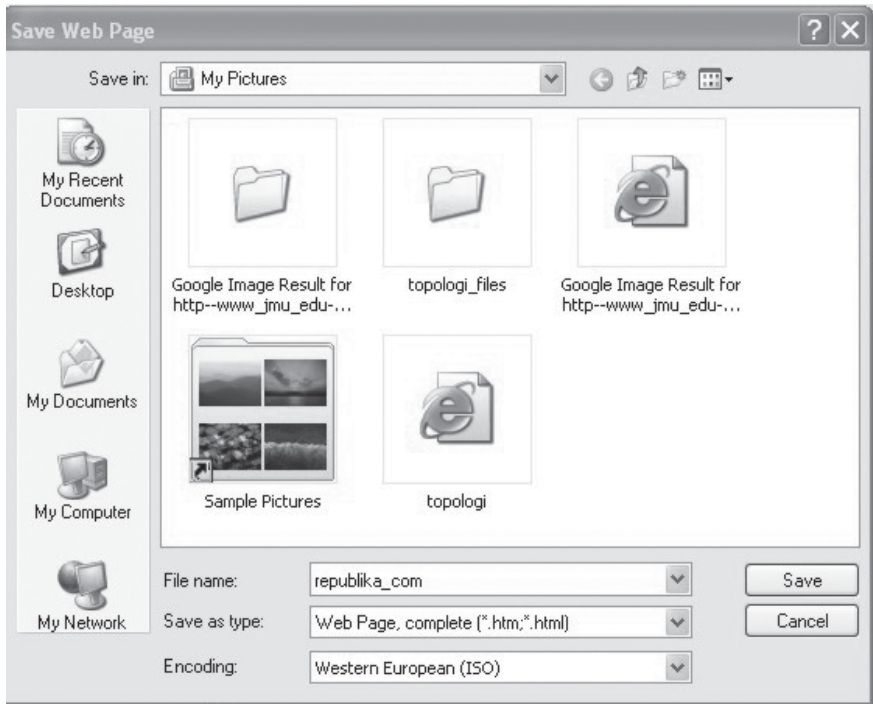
Save Web Page

Save in: My Pictures

My Recent Documents

Desktop

My Documents

My Computer

My Network

Google Image Result for http--www_jmu_edu-...

topologi_files

Google Image Result for http--www_jmu_edu-...

Sample Pictures

topologi

File name: republika_com

Save as type: Web Page, complete (*.htm;*.html)

Encoding: Western European (ISO)

Save

Cancel